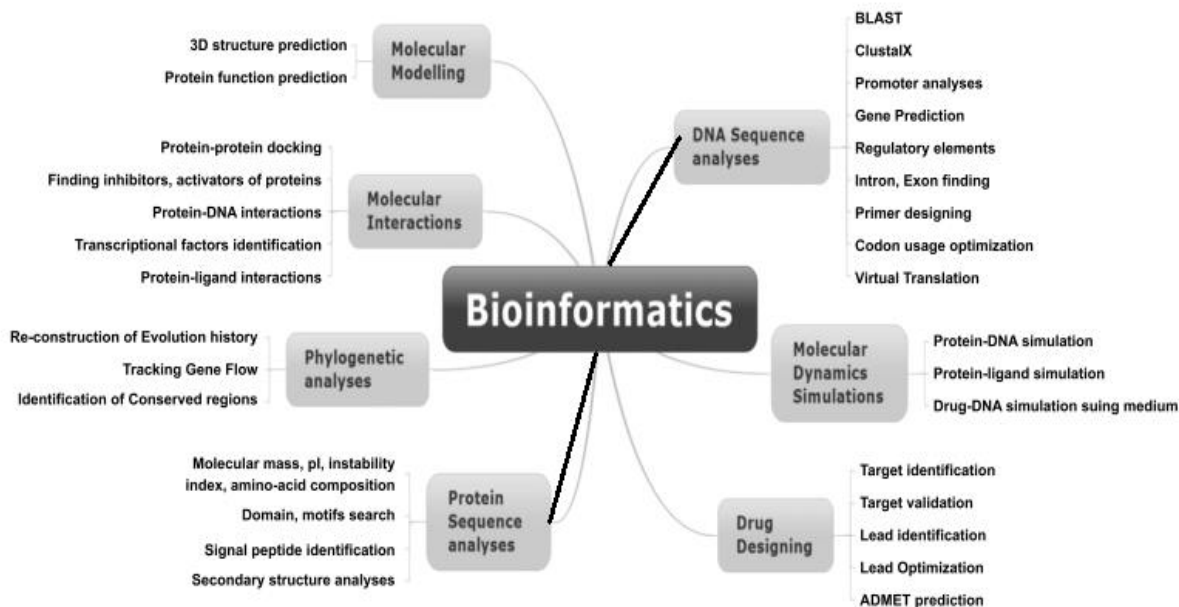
Bioinformatics

Molecular Modelling
3D structure prediction
Protein function prediction

Molecular Interactions
Protein-protein docking
Finding inhibitors, activators of proteins
Protein-DNA interactions
Transcriptional factors identification
Protein-ligand interactions

Phylogenetic analyses
Re-construction of Evolution history
Tracking Gene Flow
Identification of Conserved regions

Protein Sequence analyses
Molecular mass, pI, instability index, amino-acid composition
Domain, motifs search
Signal peptide identification
Secondary structure analyses

DNA Sequence analyses
BLAST
ClustalX
Promoter analyses
Gene Prediction
Regulatory elements
Intron, Exon finding
Primer designing
Codon usage optimization
Virtual Translation

Molecular Dynamics Simulations
Protein-DNA simulation
Protein-ligand simulation
Drug-DNA simulation suing medium

Drug Designing
Target identification
Target validation
Lead identification
Lead Optimization
ADMET prediction